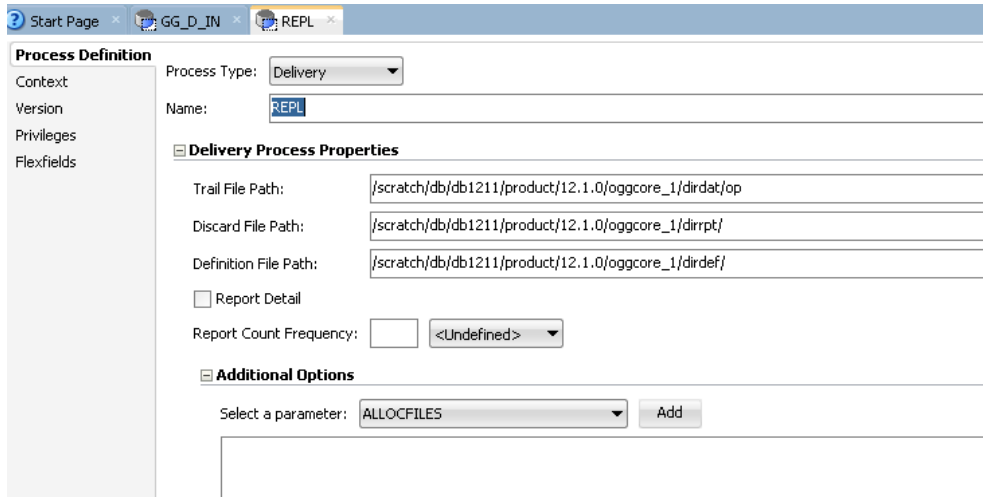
Start Page GG_D_IN REPL

Process Definition
Context
Version
Privileges
Flexfields

Process Type: Delivery

Name: REPL

Delivery Process Properties

Trail File Path: /scratch/db/db1211/product/12.1.0/oggcore_1/dirdat/op

Discard File Path: /scratch/db/db1211/product/12.1.0/oggcore_1/dirrpt/

Definition File Path: /scratch/db/db1211/product/12.1.0/oggcore_1/dirdef/

Report Detail

Report Count Frequency: <Undefined>

Additional Options

Select a parameter: ALLOCFILES Add